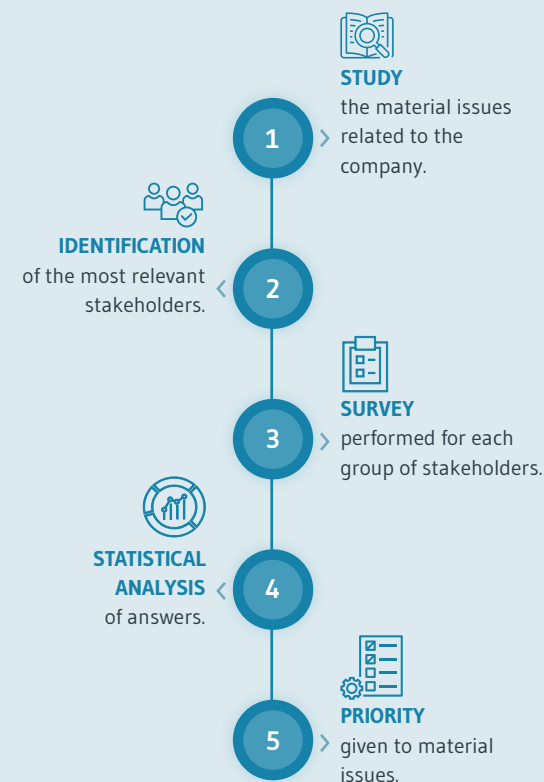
1

STUDY
the material issues related to the company.

IDENTIFICATION
of the most relevant stakeholders.

2

SURVEY
performed for each group of stakeholders.

3

STATISTICAL ANALYSIS
of answers.

4

PRIORITY
given to material issues.

5